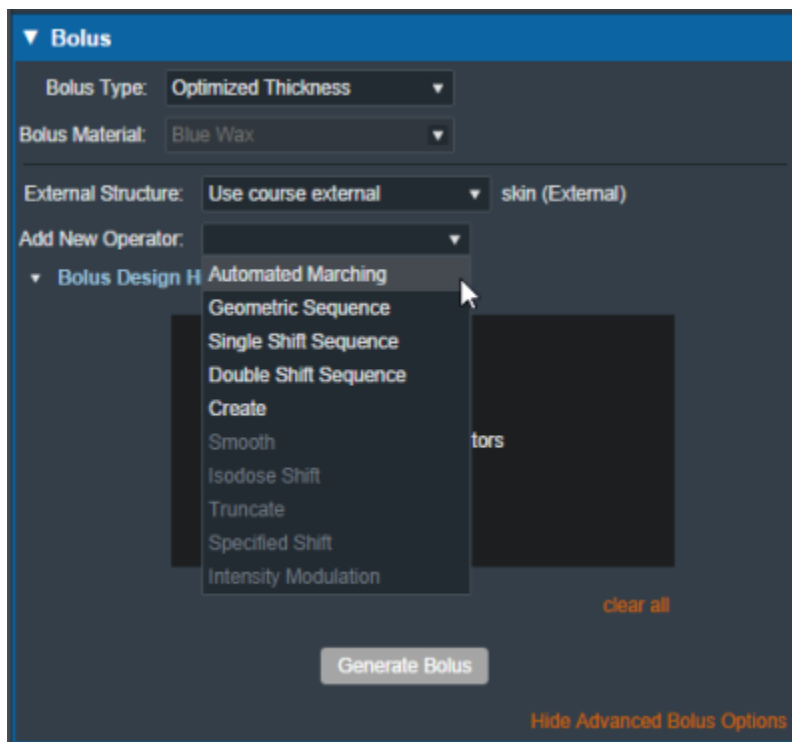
▼ Bolus

Bolus Type: Optimized Thickness ▼

Bolus Material: Blue Wax ▼

External Structure: Use course external ▼ skin (External)

Add New Operator: ▼

▼ Bolus Design H

Automated Marching
Geometric Sequence
Single Shift Sequence
Double Shift Sequence
Create
Smooth
Isodose Shift
Truncate
Specified Shift
Intensity Modulation

tors

clear all

Generate Bolus

Hide Advanced Bolus Options